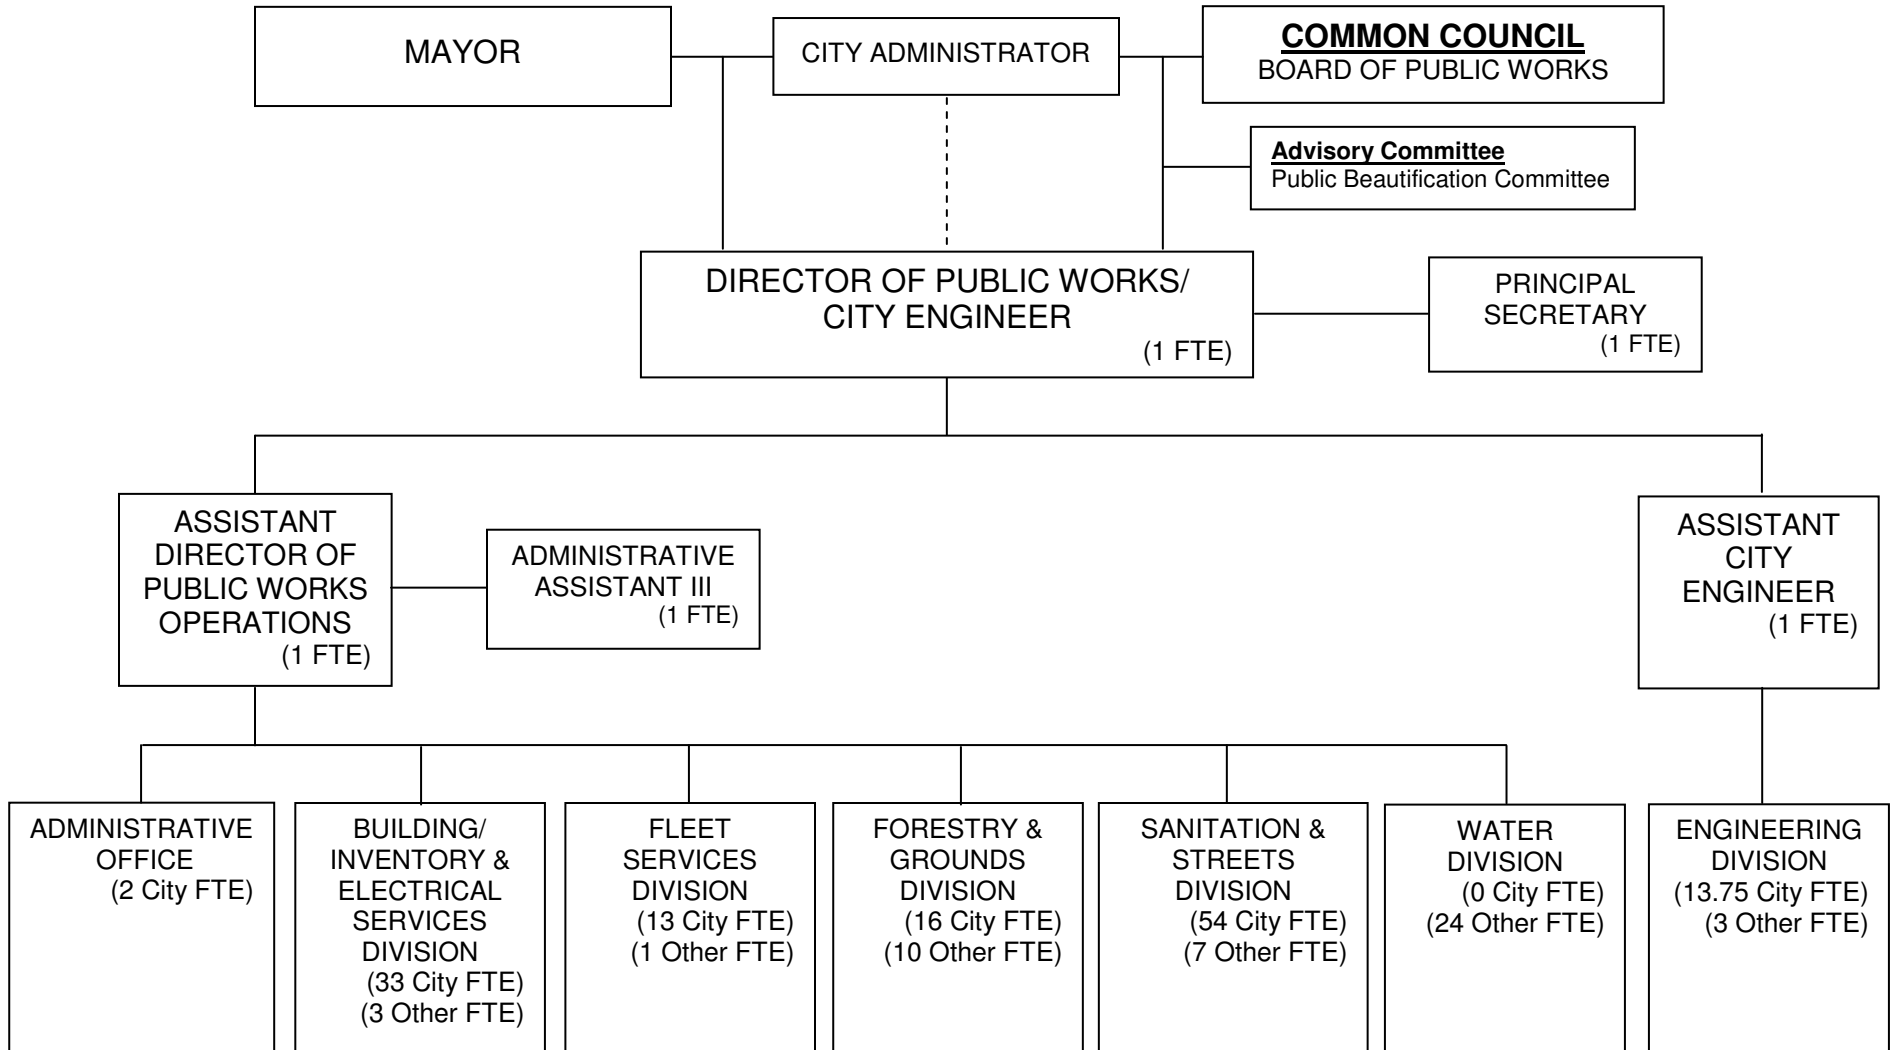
MAYOR

CITY ADMINISTRATOR

COMMON COUNCIL
BOARD OF PUBLIC WORKS

Advisory Committee
Public Beautification Committee

DIRECTOR OF PUBLIC WORKS/ CITY ENGINEER (1 FTE)

PRINCIPAL SECRETARY (1 FTE)

ASSISTANT DIRECTOR OF PUBLIC WORKS OPERATIONS (1 FTE)

ADMINISTRATIVE ASSISTANT III (1 FTE)

ASSISTANT CITY ENGINEER (1 FTE)

ADMINISTRATIVE OFFICE (2 City FTE)

BUILDING/ INVENTORY & ELECTRICAL SERVICES DIVISION (33 City FTE) (3 Other FTE)

FLEET SERVICES DIVISION (13 City FTE) (1 Other FTE)

FORESTRY & GROUNDS DIVISION (16 City FTE) (10 Other FTE)

SANITATION & STREETS DIVISION (54 City FTE) (7 Other FTE)

WATER DIVISION (0 City FTE) (24 Other FTE)

ENGINEERING DIVISION (13.75 City FTE) (3 Other FTE)